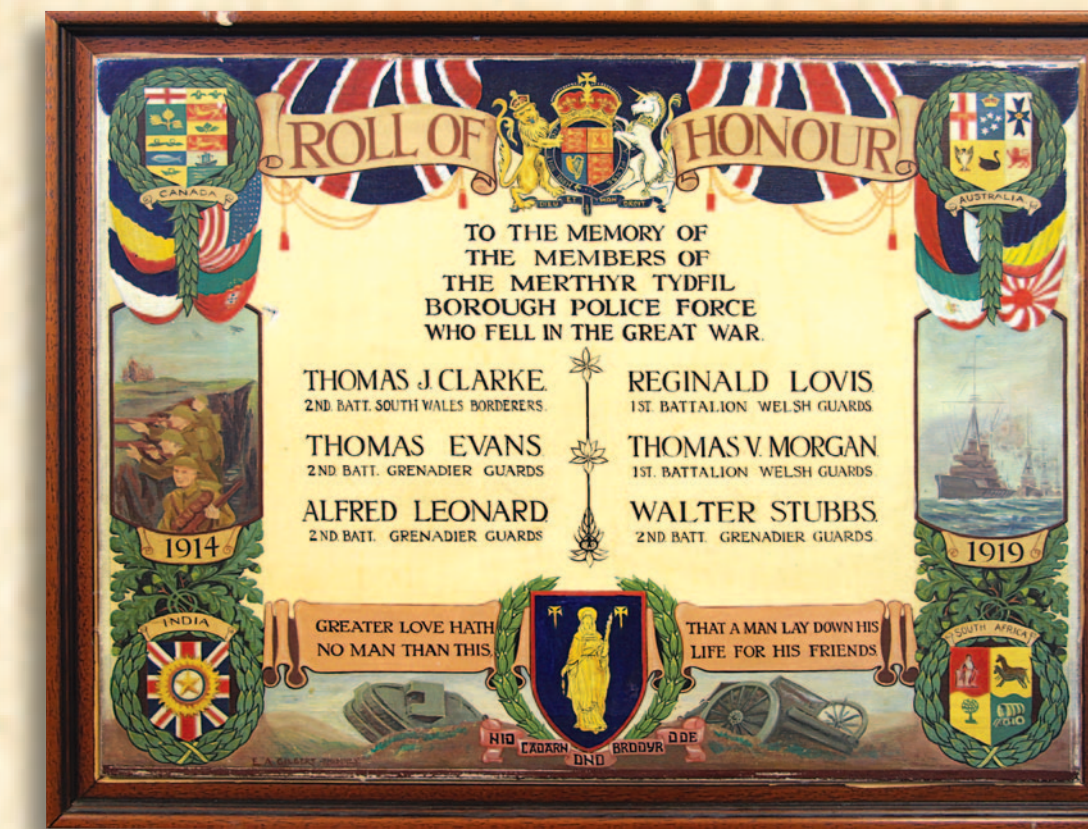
ROLL OF HONOUR

DIEU ET MON DROIT

CANADA

AUSTRALIA

TO THE MEMORY OF THE MEMBERS OF THE MERTHYR TYDFIL BOROUGH POLICE FORCE WHO FELL IN THE GREAT WAR.

THOMAS J. CLARKE.
2ND. BATT. SOUTH WALES BORDERERS.

REGINALD LOVIS.
1ST. BATTALION WELSH GUARDS.

THOMAS EVANS.
2ND BATT. GRENADIER GUARDS.

THOMAS V. MORGAN.
1ST. BATTALION WELSH GUARDS.

ALFRED LEONARD.
2ND. BATT. GRENADIER GUARDS.

WALTER STUBBS.
2ND. BATT. GRENADIER GUARDS.

1914

1919

INDIA

SOUTH AFRICA

GREATER LOVE HATH NO MAN THAN THIS.

THAT A MAN LAY DOWN HIS LIFE FOR HIS FRIENDS.

NID CADARN ONO BRODYR DDE

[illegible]